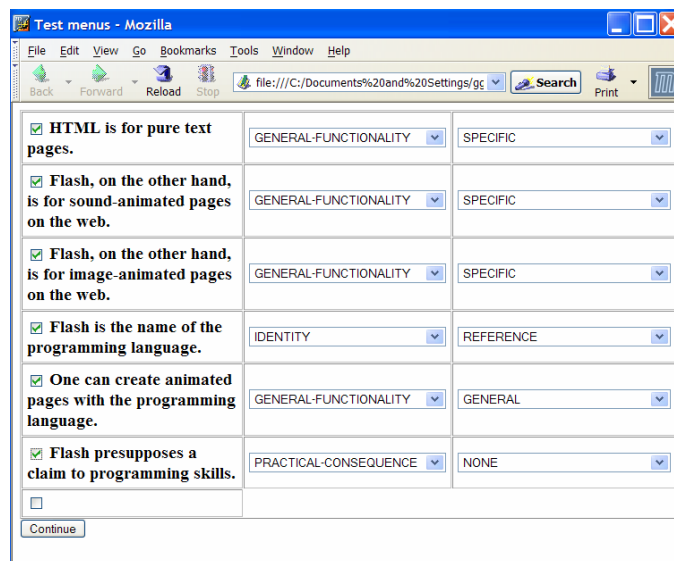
Test menus - Mozilla

File Edit View Go Bookmarks Tools Window Help

Back Forward Reload Stop file:///C:/Documents%20and%20Settings/gc Search Print

| ☑ HTML is for pure text pages. | GENERAL-FUNCTIONALITY | SPECIFIC |
|---|---|---|
| ☑ Flash, on the other hand, is for sound-animated pages on the web. | GENERAL-FUNCTIONALITY | SPECIFIC |
| ☑ Flash, on the other hand, is for image-animated pages on the web. | GENERAL-FUNCTIONALITY | SPECIFIC |
| ☑ Flash is the name of the programming language. | IDENTITY | REFERENCE |
| ☑ One can create animated pages with the programming language. | GENERAL-FUNCTIONALITY | GENERAL |
| ☑ Flash presupposes a claim to programming skills. | PRACTICAL-CONSEQUENCE | NONE |
| ☐ | | |

Continue